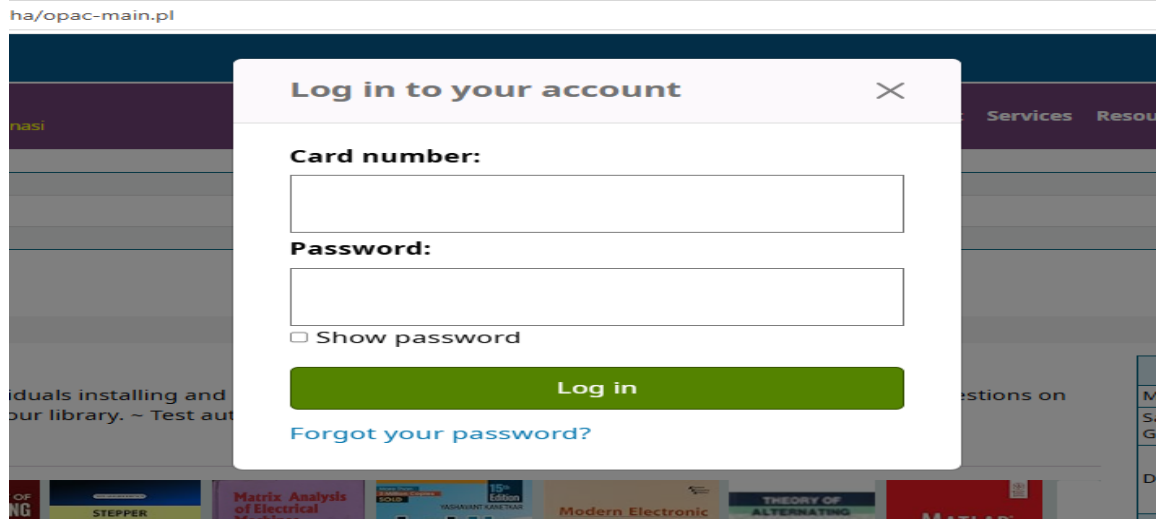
ha/opac-main.pl

nasi

Services Resou

Log in to your account

Card number:

Password:

Show password

Log in

Forgot your password?

iduals installing and
our library. ~ Test aut

estions on

M
SA
G
D

OF
NG

STEPPER

Matrix Analysis
of Electrical

15th
Edition
YASHAVANT KANETKAR

Modern Electronic

THEORY OF
ALTERNATING

MATLAB